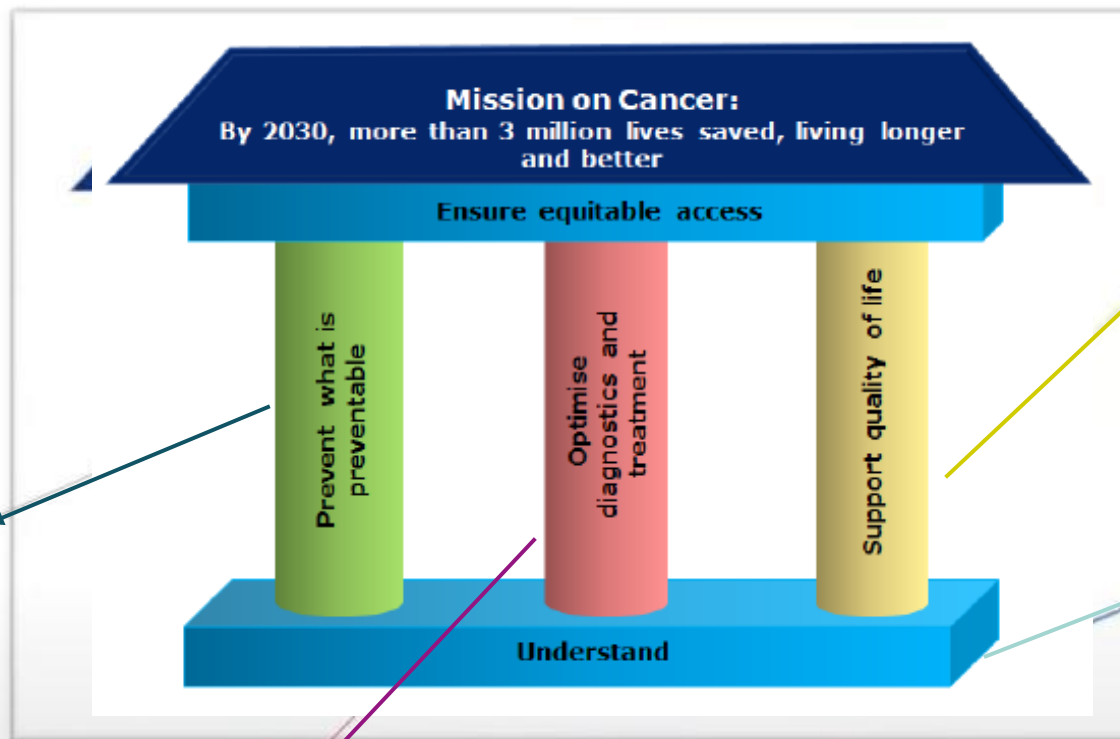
Mission on Cancer:
By 2030, more than 3 million lives saved, living longer and better

Ensure equitable access

Prevent what is preventable

Optimise diagnostics and treatment

Support quality of life

Understand